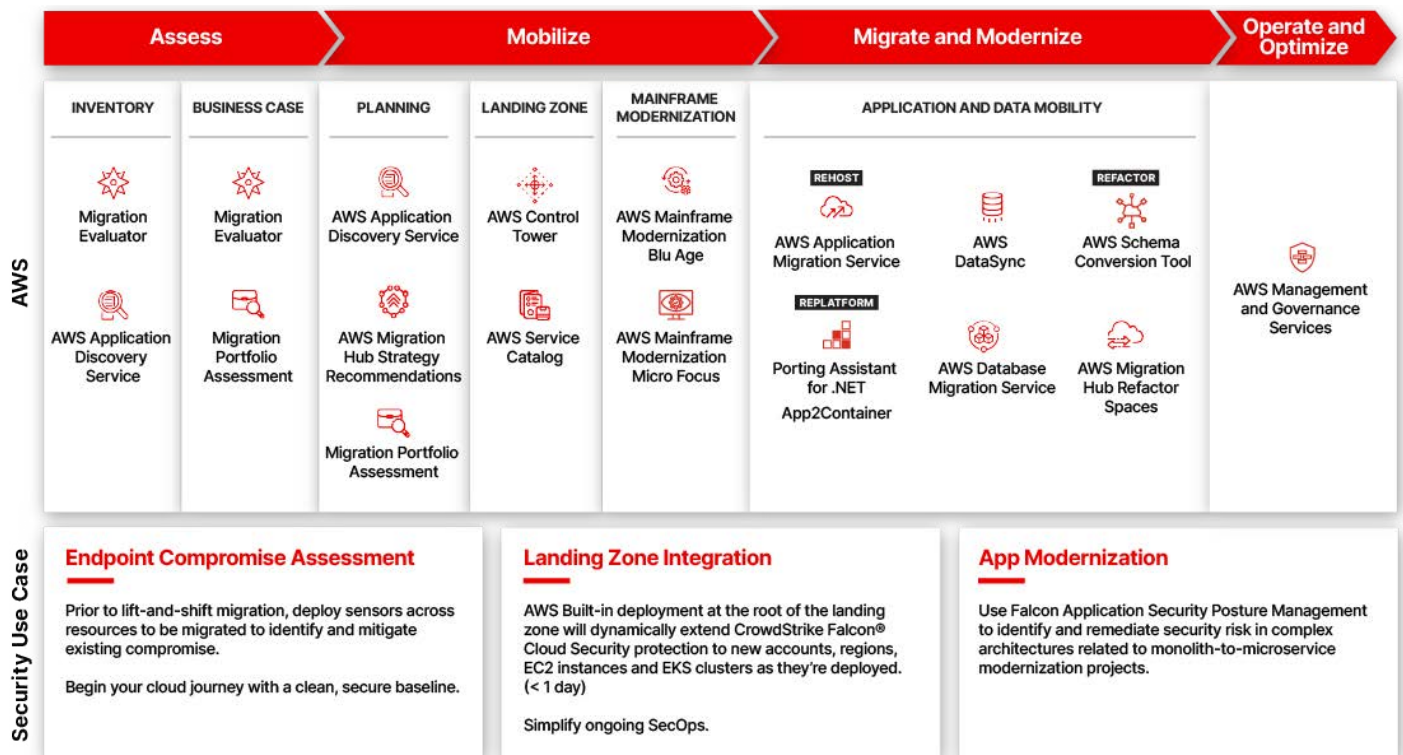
Assess

Mobilize

Migrate and Modernize

Operate and Optimize

AWS

INVENTORY

Migration Evaluator

AWS Application Discovery Service

BUSINESS CASE

Migration Evaluator

Migration Portfolio Assessment

PLANNING

AWS Application Discovery Service

AWS Migration Hub Strategy Recommendations

Migration Portfolio Assessment

LANDING ZONE

AWS Control Tower

AWS Service Catalog

MAINFRAME MODERNIZATION

AWS Mainframe Modernization Blu Age

AWS Mainframe Modernization Micro Focus

APPLICATION AND DATA MOBILITY

REHOST

AWS Application Migration Service

AWS DataSync

REFACTOR

AWS Schema Conversion Tool

REPLATFORM

Porting Assistant for .NET

App2Container

AWS Database Migration Service

AWS Migration Hub Refactor Spaces

AWS Management and Governance Services

Security Use Case

Endpoint Compromise Assessment

Prior to lift-and-shift migration, deploy sensors across resources to be migrated to identify and mitigate existing compromise.

Begin your cloud journey with a clean, secure baseline.

Landing Zone Integration

AWS Built-in deployment at the root of the landing zone will dynamically extend CrowdStrike Falcon® Cloud Security protection to new accounts, regions, EC2 instances and EKS clusters as they're deployed. (< 1 day)

Simplify ongoing SecOps.

App Modernization

Use Falcon Application Security Posture Management to identify and remediate security risk in complex architectures related to monolith-to-microservice modernization projects.